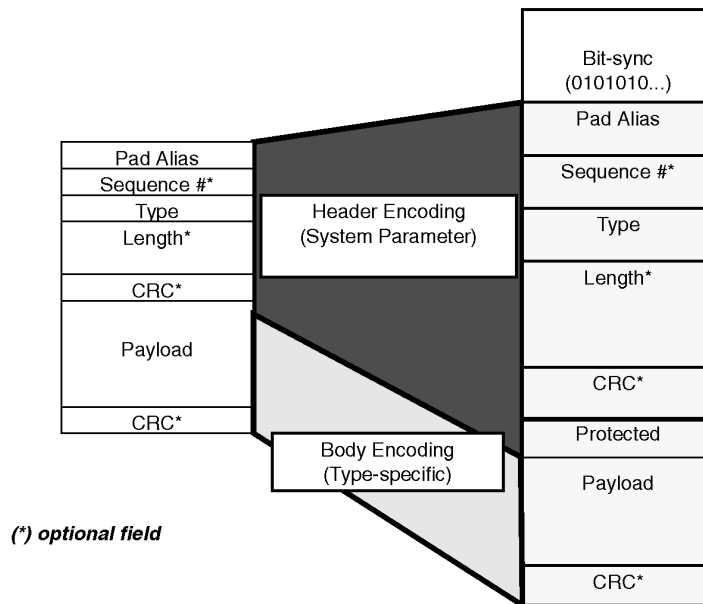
Pad Alias
Sequence #*
Type
Length*
CRC*
Payload
CRC*

Header Encoding
(System Parameter)

Body Encoding
(Type-specific)

Bit-sync
(0101010...)
Pad Alias
Sequence #*
Type
Length*
CRC*
Protected
Payload
CRC*

(*) optional field